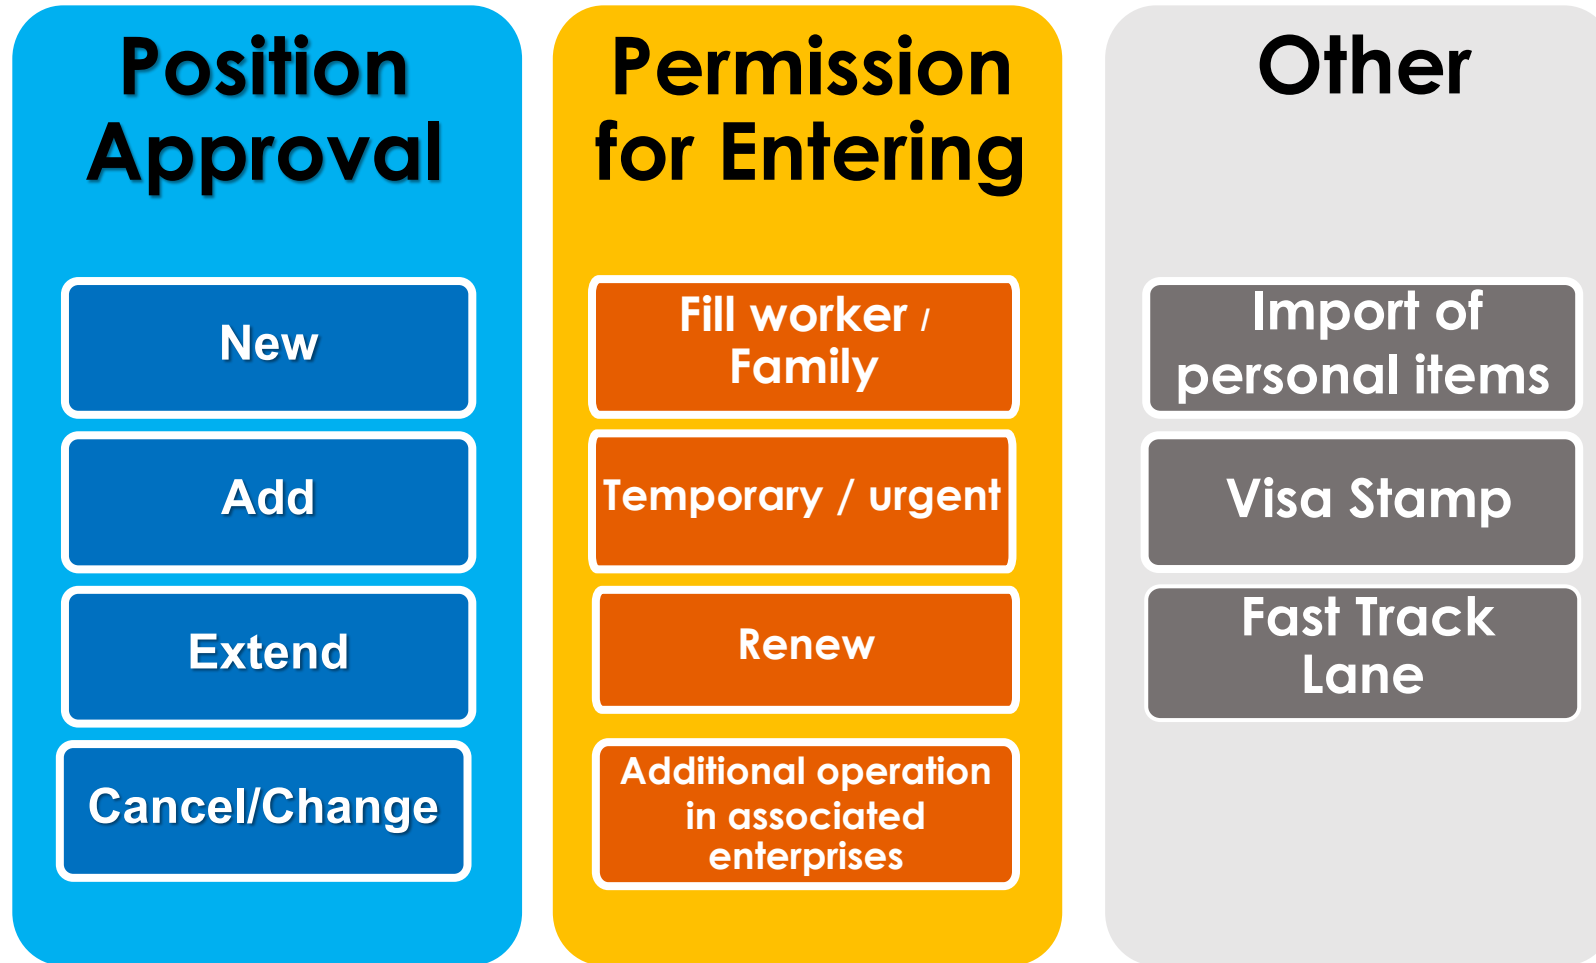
Position Approval

New

Add

Extend

Cancel/Change

Permission for Entering

Fill worker / Family

Temporary / urgent

Renew

Additional operation in associated enterprises

Other

Import of personal items

Visa Stamp

Fast Track Lane